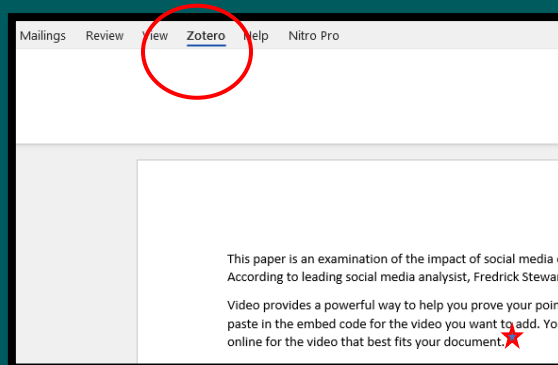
Mailings Review View Zotero Help Nitro Pro

This paper is an examination of the impact of social media
According to leading social media analysist, Fredrick Stewar

Video provides a powerful way to help you prove your poi
paste in the embed code for the video you want to add. Yo
online for the video that best fits your document.